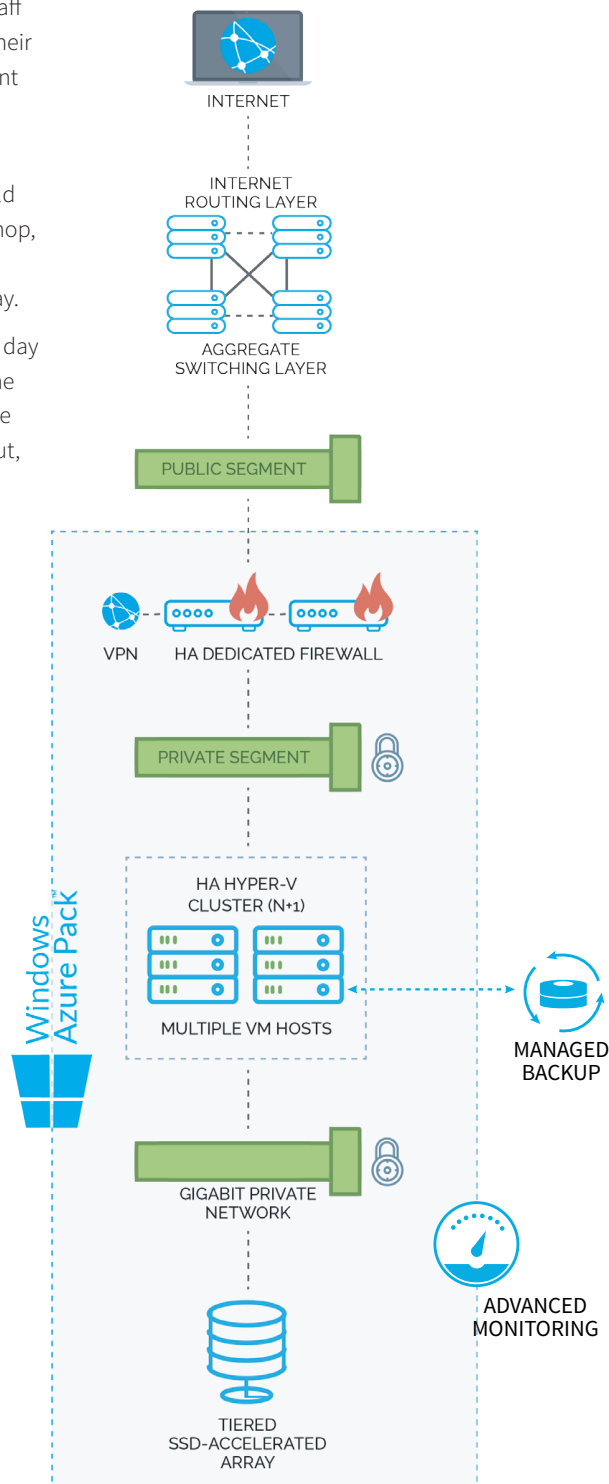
aff
heir
nt

d
nop,

ay.
day
he
e
ut,

INTERNET

INTERNET ROUTING LAYER

AGGREGATE SWITCHING LAYER

PUBLIC SEGMENT

VPN

HA DEDICATED FIREWALL

PRIVATE SEGMENT

HA HYPER-V CLUSTER (N+1)

MULTIPLE VM HOSTS

Windows Azure Pack

MANAGED BACKUP

GIGABIT PRIVATE NETWORK

ADVANCED MONITORING

TIERED SSD-ACCELERATED ARRAY